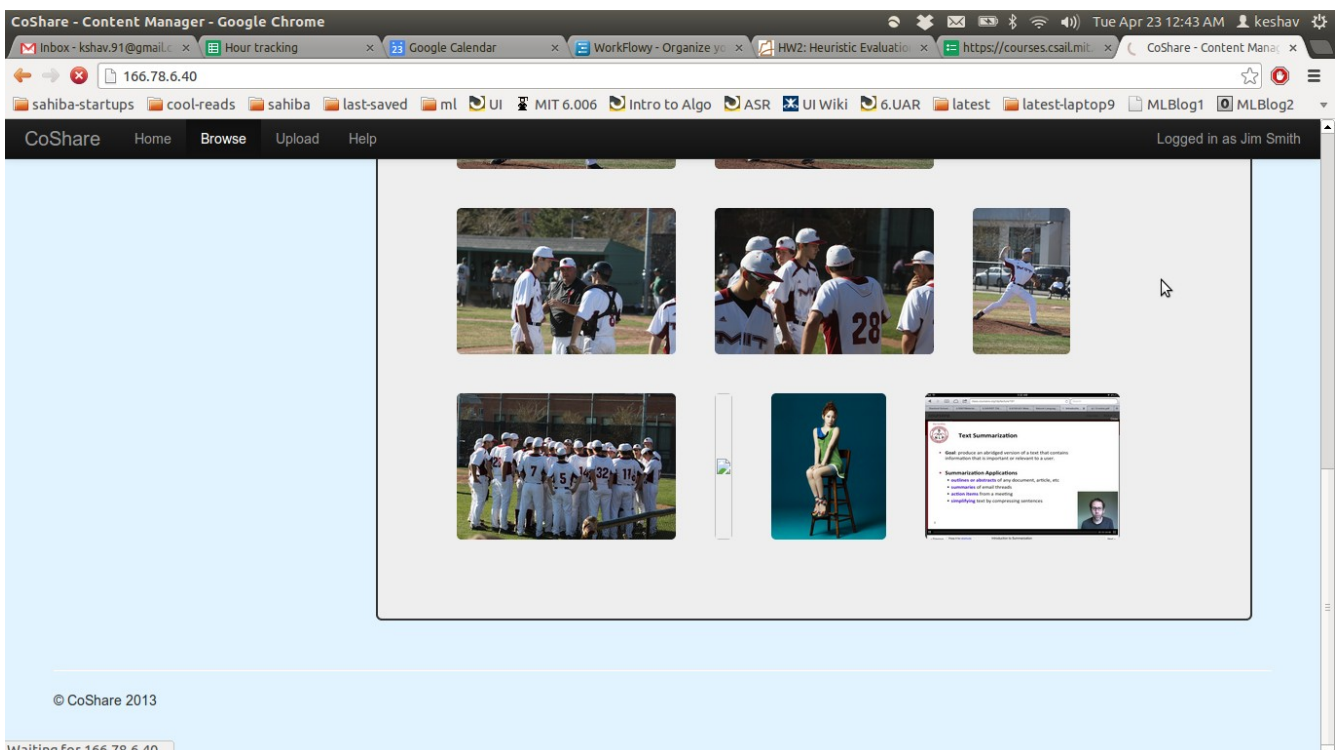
CoShare - Content Manager - Google Chrome

Tue Apr 23 12:43 AM keshav

Inbox - kshav.91@gmail.c ×
Hour tracking ×
Google Calendar ×
WorkFlowy - Organize yo ×
HW2: Heuristic Evaluatio ×
https://courses.csail.mit. ×
CoShare - Content Manag ×

166.78.6.40

sahiba-startups cool-reads sahiba last-saved ml UI MIT 6.006 Intro to Algo ASR UI Wiki 6.UAR latest latest-laptop9 MLBlog1 MLBlog2

CoShare Home Browse Upload Help Logged in as Jim Smith

MIT 28

7 45 32 11

Text Summarization

Goal: produce an abridged version of a text that contains information that is important or relevant to a user.

Summarization Applications
outlines or abstracts of any document, article, etc
summaries of email threads
action items from a meeting
simplifying text by compressing sentences

© CoShare 2013

Waiting for 166.78.6.40...